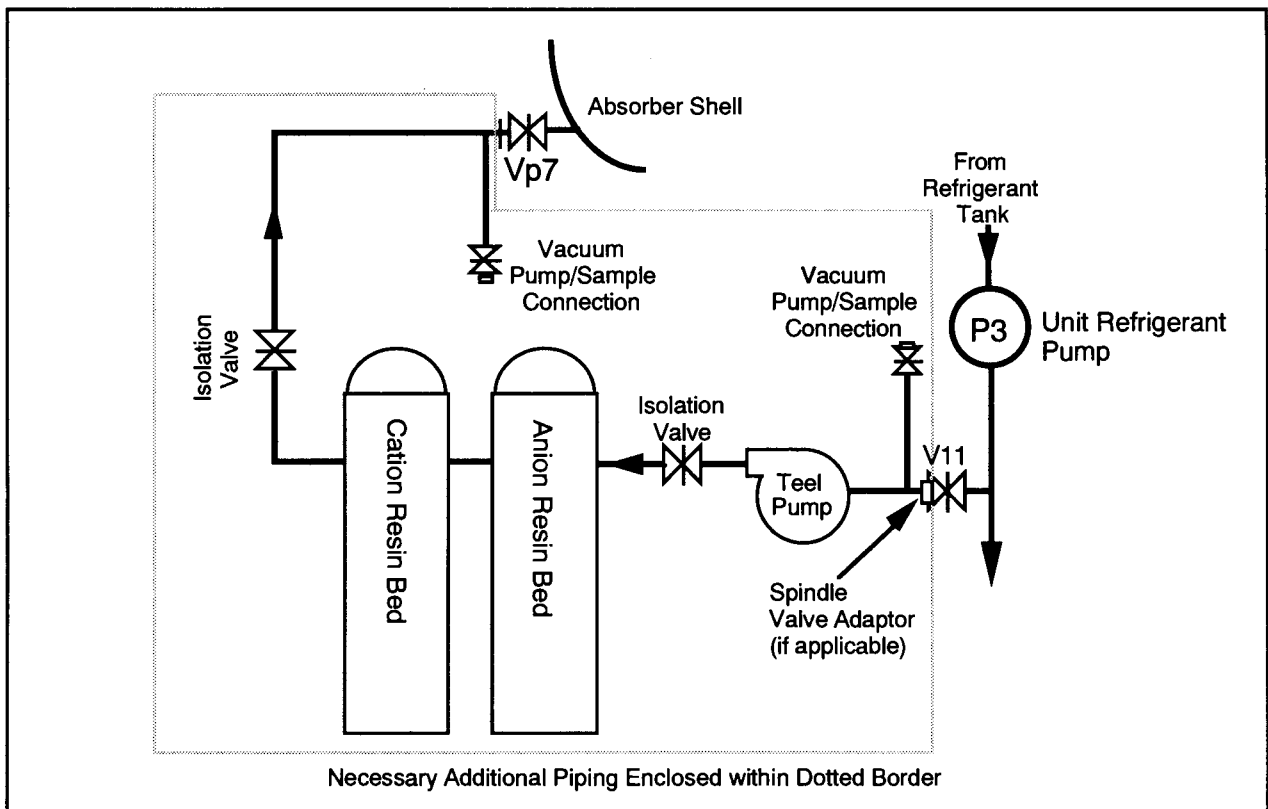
Absorber Shell

Vp7

From Refrigerant Tank

Vacuum Pump/Sample Connection

Vacuum Pump/Sample Connection

P3

Unit Refrigerant Pump

Isolation Valve

Cation Resin Bed

Anion Resin Bed

Isolation Valve

Teel Pump

V11

Spindle Valve Adaptor (if applicable)

Necessary Additional Piping Enclosed within Dotted Border